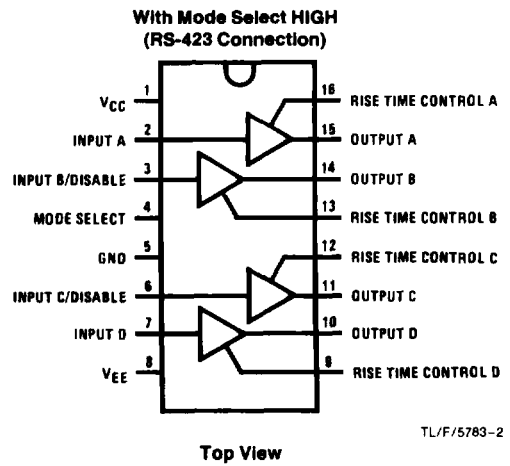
With Mode Select HIGH
(RS-423 Connection)

$V_{CC}$ 1
INPUT A 2
INPUT B/DISABLE 3
MODE SELECT 4
GND 5
INPUT C/DISABLE 6
INPUT D 7
$V_{EE}$ 8

16 RISE TIME CONTROL A
15 OUTPUT A
14 OUTPUT B
13 RISE TIME CONTROL B
12 RISE TIME CONTROL C
11 OUTPUT C
10 OUTPUT D
9 RISE TIME CONTROL D

TL/F/5783-2

Top View